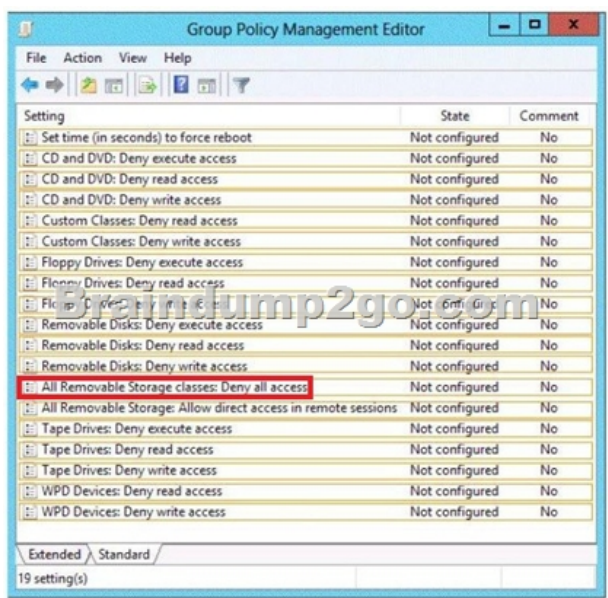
Group Policy Management Editor

File Action View Help

| Setting | State | Comment |
|---|---|---|
| Set time (in seconds) to force reboot | Not configured | No |
| CD and DVD: Deny execute access | Not configured | No |
| CD and DVD: Deny read access | Not configured | No |
| CD and DVD: Deny write access | Not configured | No |
| Custom Classes: Deny read access | Not configured | No |
| Custom Classes: Deny write access | Not configured | No |
| Floppy Drives: Deny execute access | Not configured | No |
| Floppy Drives: Deny read access | Not configured | No |
| Flo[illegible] | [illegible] | No |
| Removable Disks: Deny execute access | Not configured | No |
| Removable Disks: Deny read access | Not configured | No |
| Removable Disks: Deny write access | Not configured | No |
| All Removable Storage classes: Deny all access | Not configured | No |
| All Removable Storage: Allow direct access in remote sessions | Not configured | No |
| Tape Drives: Deny execute access | Not configured | No |
| Tape Drives: Deny read access | Not configured | No |
| Tape Drives: Deny write access | Not configured | No |
| WPD Devices: Deny read access | Not configured | No |
| WPD Devices: Deny write access | Not configured | No |

Braindump2go.com

Extended Standard

19 setting(s)